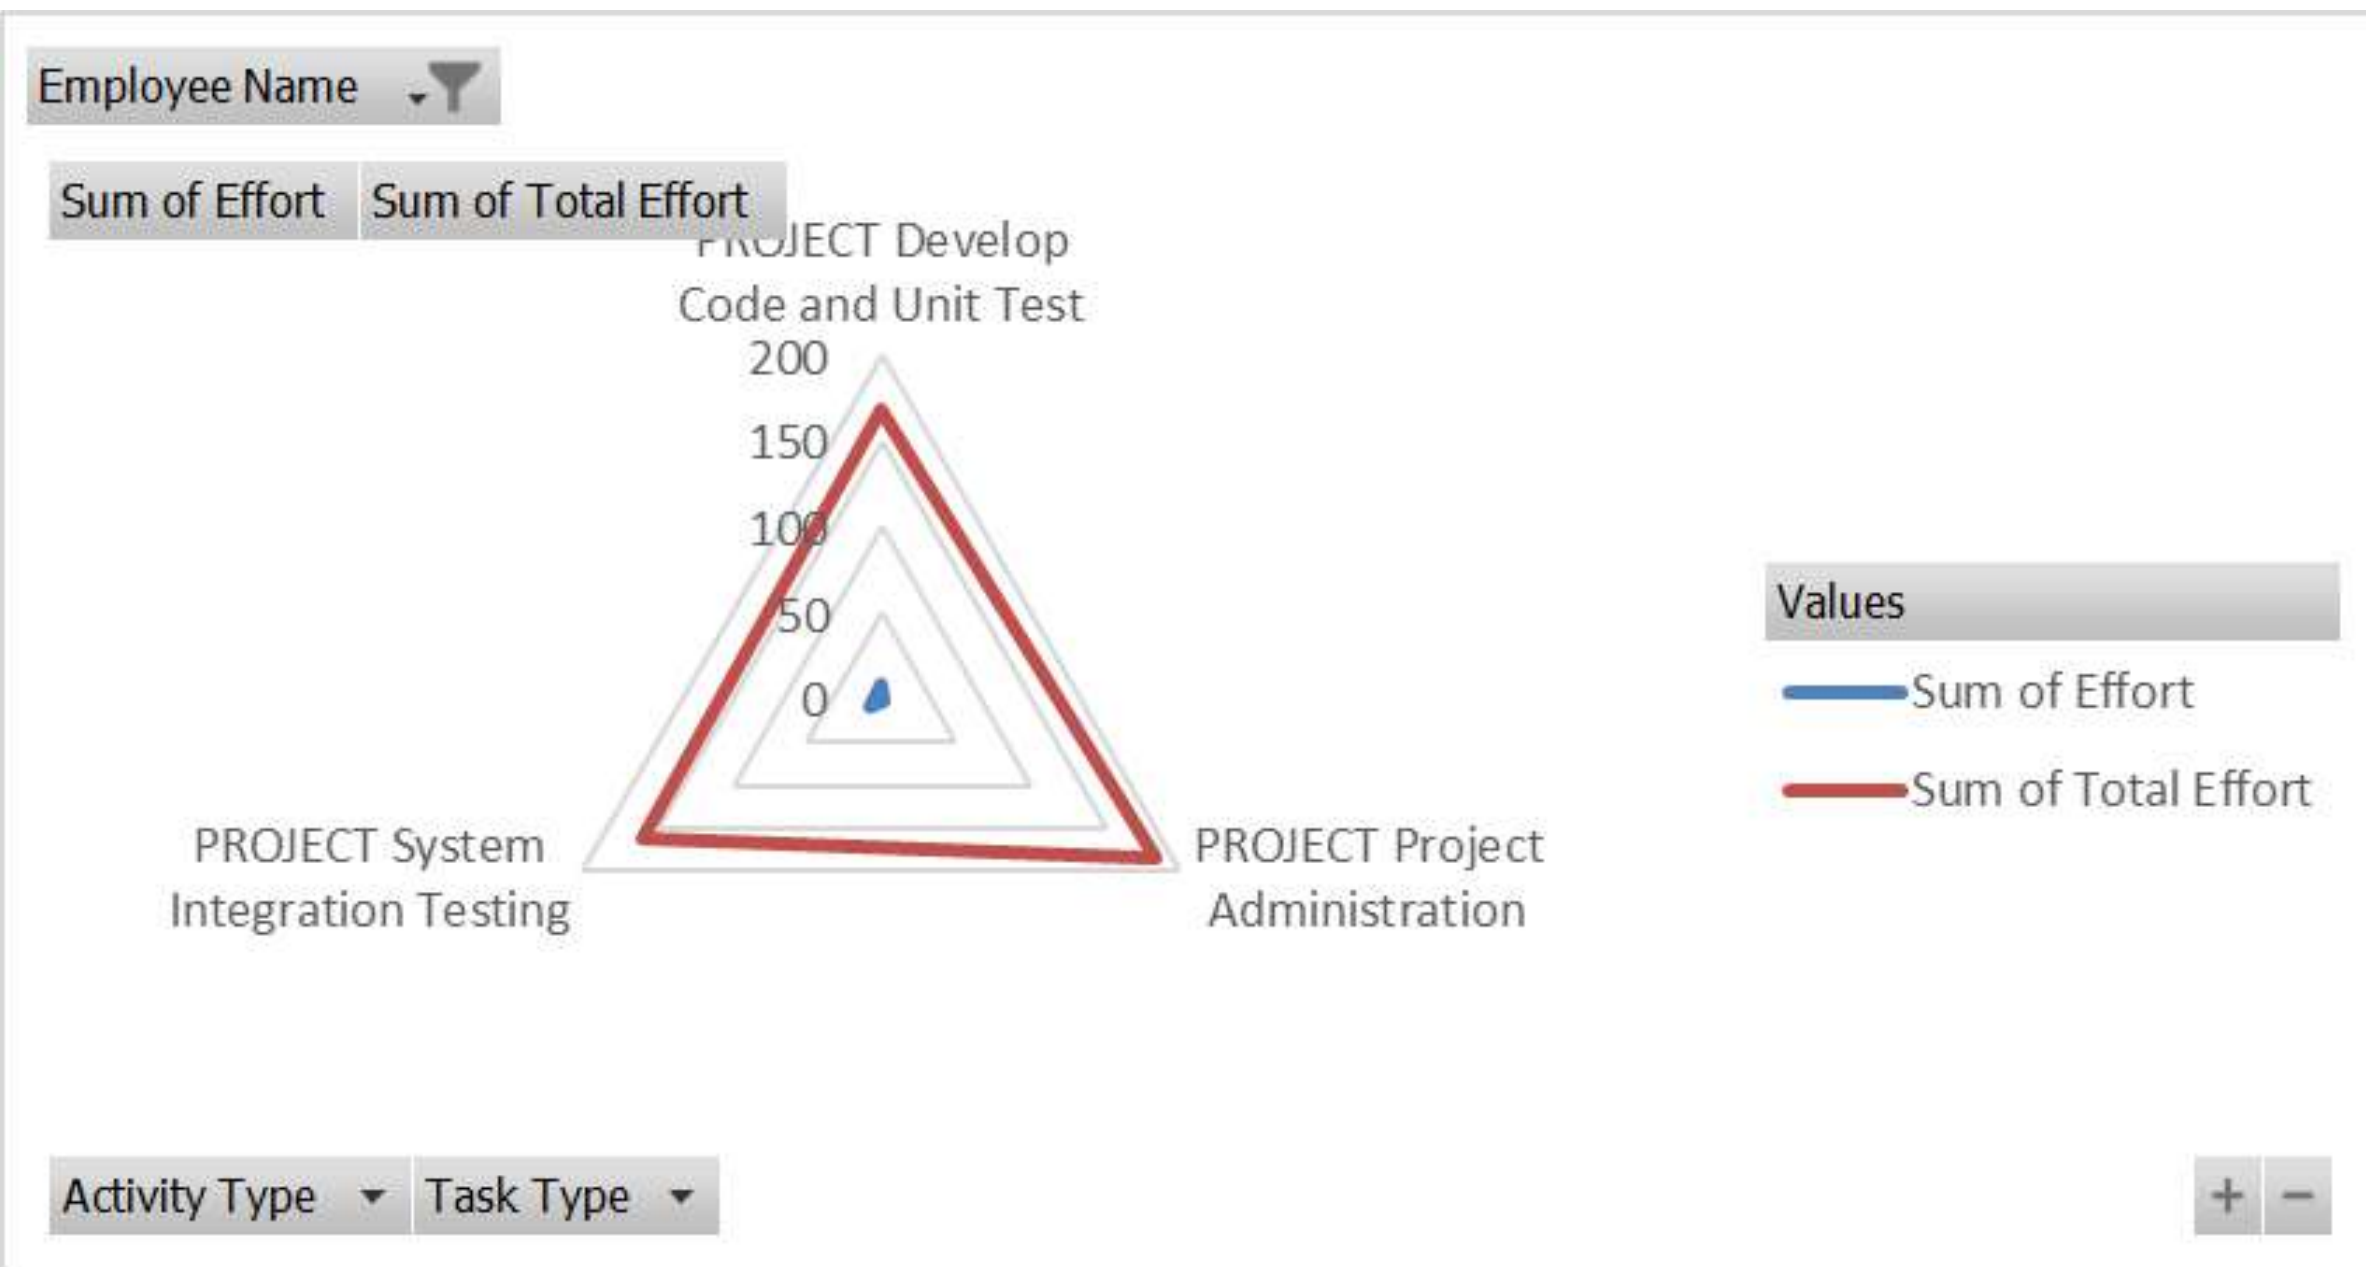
Employee Name

Sum of Effort | Sum of Total Effort

PROJECT Develop Code and Unit Test

200
150
100
50
0

PROJECT System Integration Testing

PROJECT Project Administration

Values

Sum of Effort

Sum of Total Effort

Activity Type | Task Type

+ −